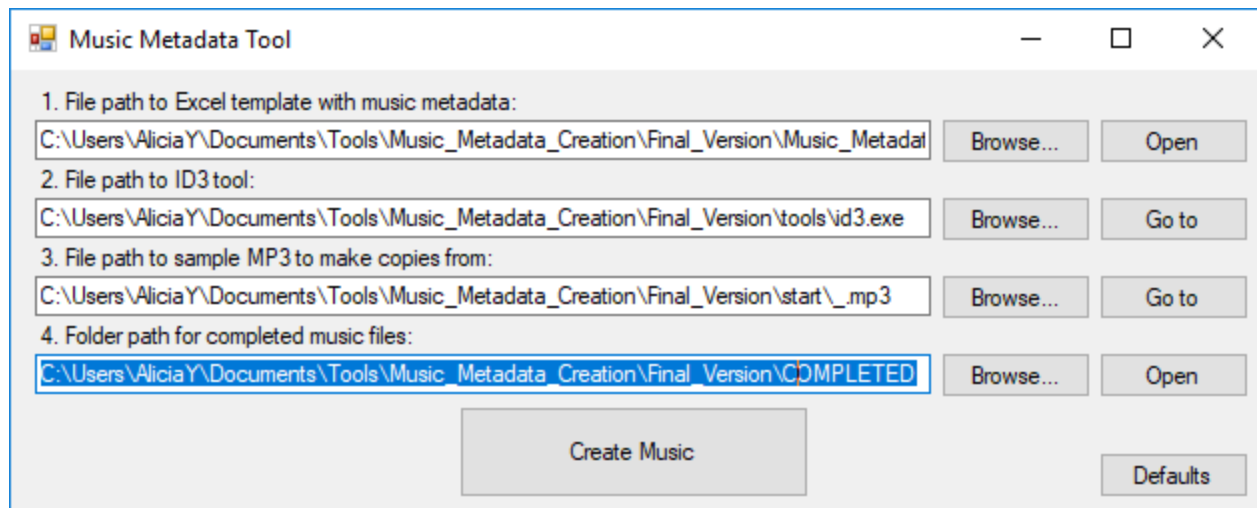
Music Metadata Tool

1. File path to Excel template with music metadata:

C:\Users\AliciaY\Documents\Tools\Music_Metadata_Creation\Final_Version\Music_Metadat

Browse...

Open

2. File path to ID3 tool:

C:\Users\AliciaY\Documents\Tools\Music_Metadata_Creation\Final_Version\tools\id3.exe

Browse...

Go to

3. File path to sample MP3 to make copies from:

C:\Users\AliciaY\Documents\Tools\Music_Metadata_Creation\Final_Version\start\_.mp3

Browse...

Go to

4. Folder path for completed music files:

C:\Users\AliciaY\Documents\Tools\Music_Metadata_Creation\Final_Version\COMPLETED

Browse...

Open

Create Music

Defaults